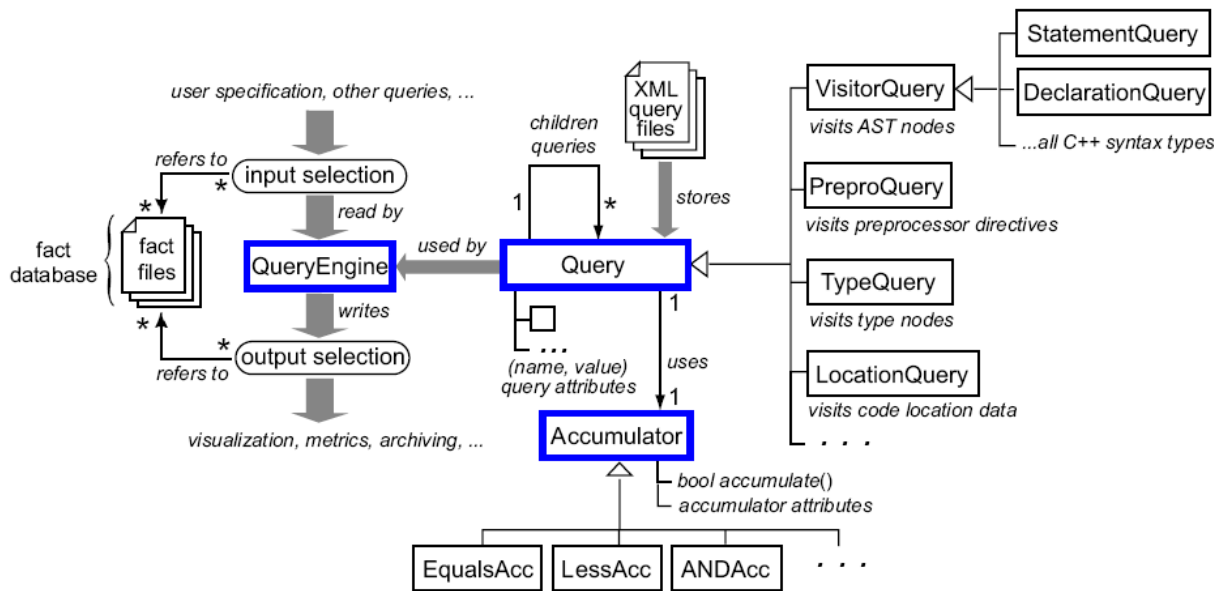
user specification, other queries, ...

refers to

*

input selection

read by

*

fact database

fact files

QueryEngine

used by

writes

*

*

output selection

refers to

visualization, metrics, archiving, ...

children queries

1

*

XML query files

stores

Query

1

...

(name, value) query attributes

uses

1

Accumulator

bool accumulate()

accumulator attributes

EqualsAcc

LessAcc

ANDAcc

. . .

VisitorQuery

visits AST nodes

StatementQuery

DeclarationQuery

...all C++ syntax types

PreproQuery

visits preprocessor directives

TypeQuery

visits type nodes

LocationQuery

visits code location data

. . .